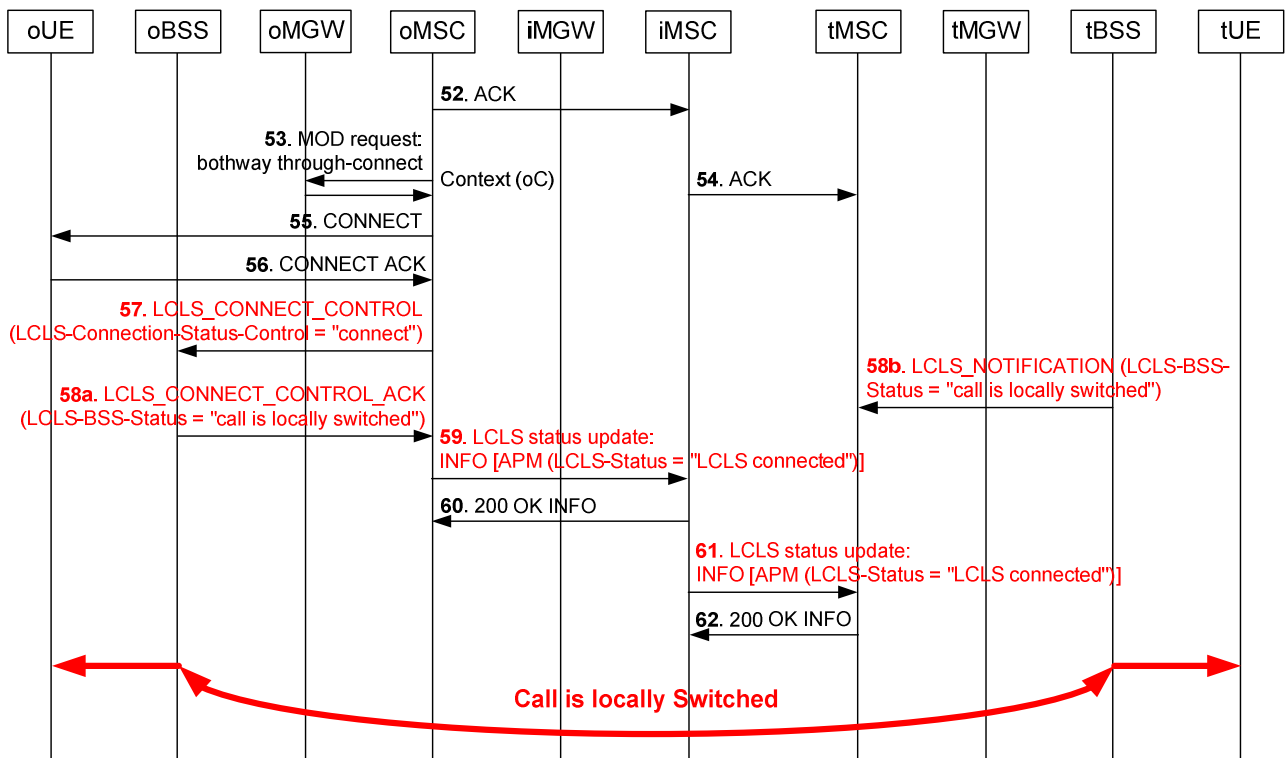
oUE
oBSS
oMGW
oMSC
iMGW
iMSC
tMSC
tMGW
tBSS
tUE

52. ACK

53. MOD request: bothway through-connect

Context (oC)

54. ACK

55. CONNECT

56. CONNECT ACK

57. LCLS_CONNECT_CONTROL (LCLS-Connection-Status-Control = "connect")

58b. LCLS_NOTIFICATION (LCLS-BSS-Status = "call is locally switched")

58a. LCLS_CONNECT_CONTROL_ACK (LCLS-BSS-Status = "call is locally switched")

59. LCLS status update: INFO [APM (LCLS-Status = "LCLS connected")]

60. 200 OK INFO

61. LCLS status update: INFO [APM (LCLS-Status = "LCLS connected")]

62. 200 OK INFO

Call is locally Switched